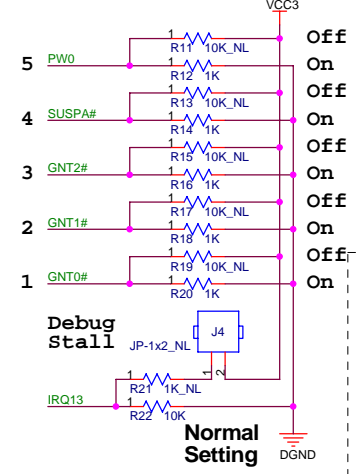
VCC3

5 PW0
1 R11 10K_NL Off
R12 1K On

4 SUSPA#
1 R13 10K_NL Off
R14 1K On

3 GNT2#
1 R15 10K_NL Off
R16 1K On

2 GNT1#
1 R17 10K_NL Off
R18 1K On

1 GNT0#
1 R19 10K_NL Off
R20 1K On

Debug Stall

J4
JP-1x2_NL
1 2

IRQ13
1 R21 1K_NL
R22 10K

Normal Setting

DGND